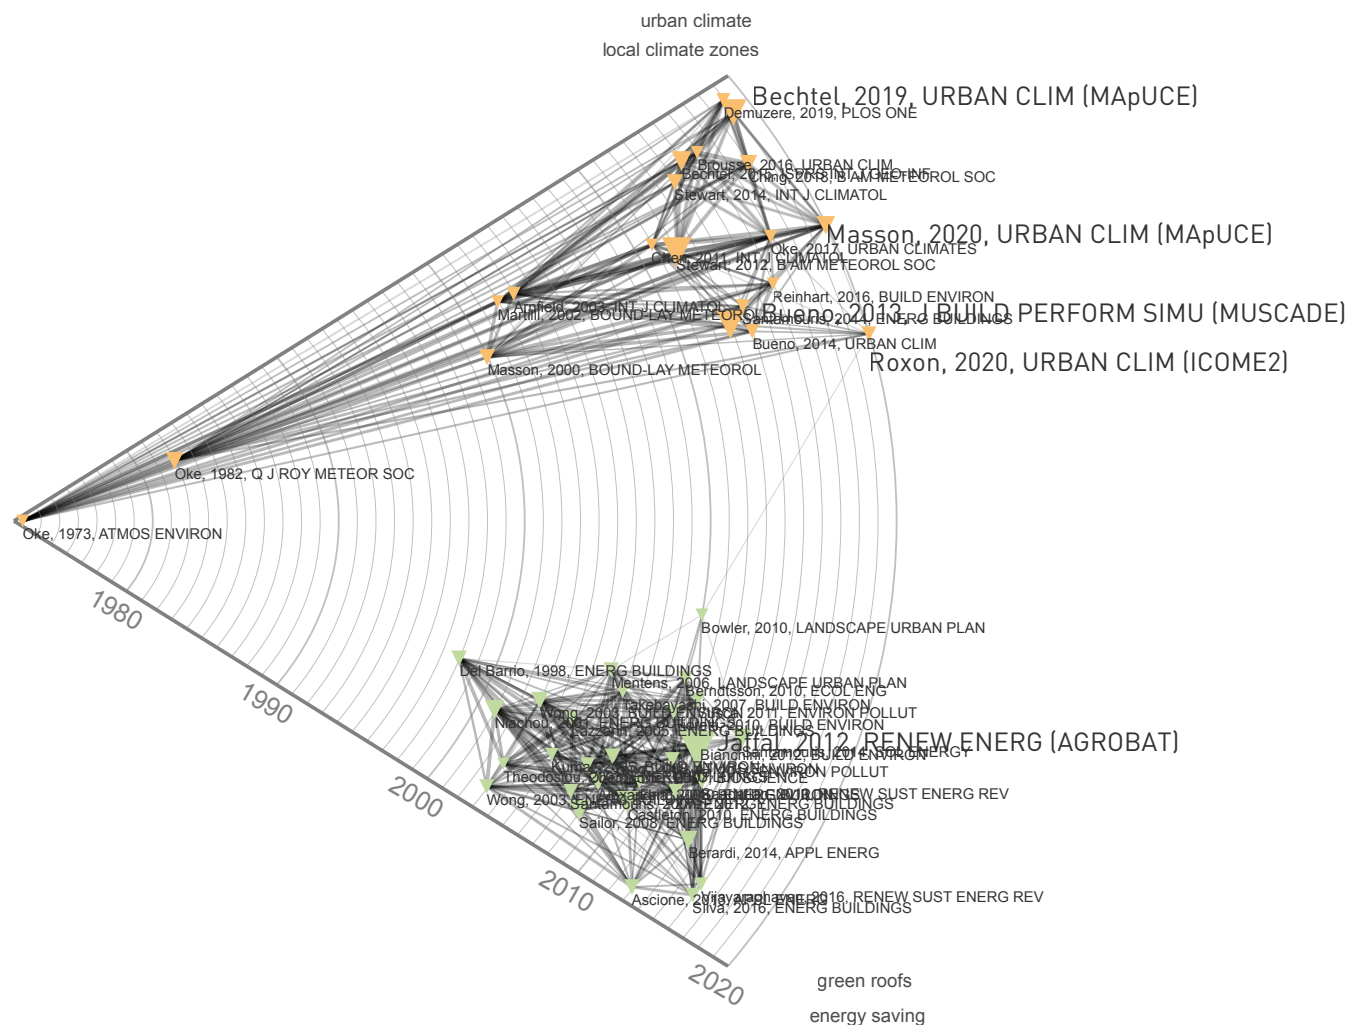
urban climate
local climate zones

Bechtel, 2019, URBAN CLIM (MApUCE)
Demuzere, 2019, PLOS ONE
Brousse, 2016, URBAN CLIM
Bechtel, 2015, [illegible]
Ching, 2018, B AM METEOROL SOC
Stewart, 2014, INT J CLIMATOL
Masson, 2020, URBAN CLIM (MApUCE)
Oke, 2017, URBAN CLIMATES
Chen, 2011, INT J CLIMATOL
Stewart, 2012, B AM METEOROL SOC
Reinhart, 2016, BUILD ENVIRON
Arnfield, 2003, INT J CLIMATOL
Martilli, 2002, BOUND-LAY METEOROL
Bueno, 2013, J BUILD PERFORM SIMU (MUSCADE)
Santamouris, 2014, ENERG BUILDINGS
Bueno, 2014, URBAN CLIM
Roxon, 2020, URBAN CLIM (ICOME2)
Masson, 2000, BOUND-LAY METEOROL
Oke, 1982, Q J ROY METEOR SOC
Oke, 1973, ATMOS ENVIRON

1980
1990
2000
2010
2020

Bowler, 2010, LANDSCAPE URBAN PLAN
Del Barrio, 1998, ENERG BUILDINGS
Mentens, 2006, LANDSCAPE URBAN PLAN
Berndtsson, 2010, ECOL ENG
Takebayashi, 2007, BUILD ENVIRON
Wong, 2003, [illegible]
Niachou, 2001, ENERG BUILDINGS
Lazzarin, 2005, ENERG BUILDINGS
Jaffal, 2012, RENEW ENERG (AGROBAT)
Bianchini, 2012, BUILD ENVIRON
Santamouris, 2014, SOL ENERGY
Theodosiou, 2003, ENERG BUILDINGS
Wong, 2003, ENERG BUILDINGS
Santamouris, 2007, ENERG BUILDINGS
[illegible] RENEW SUST ENERG REV
Sailor, 2008, ENERG BUILDINGS
Castleton, 2010, ENERG BUILDINGS
Berardi, 2014, APPL ENERG
Ascione, 2013, APPL ENERG
Vijayaraghavan, 2016, RENEW SUST ENERG REV
Silva, 2016, ENERG BUILDINGS

green roofs
energy saving